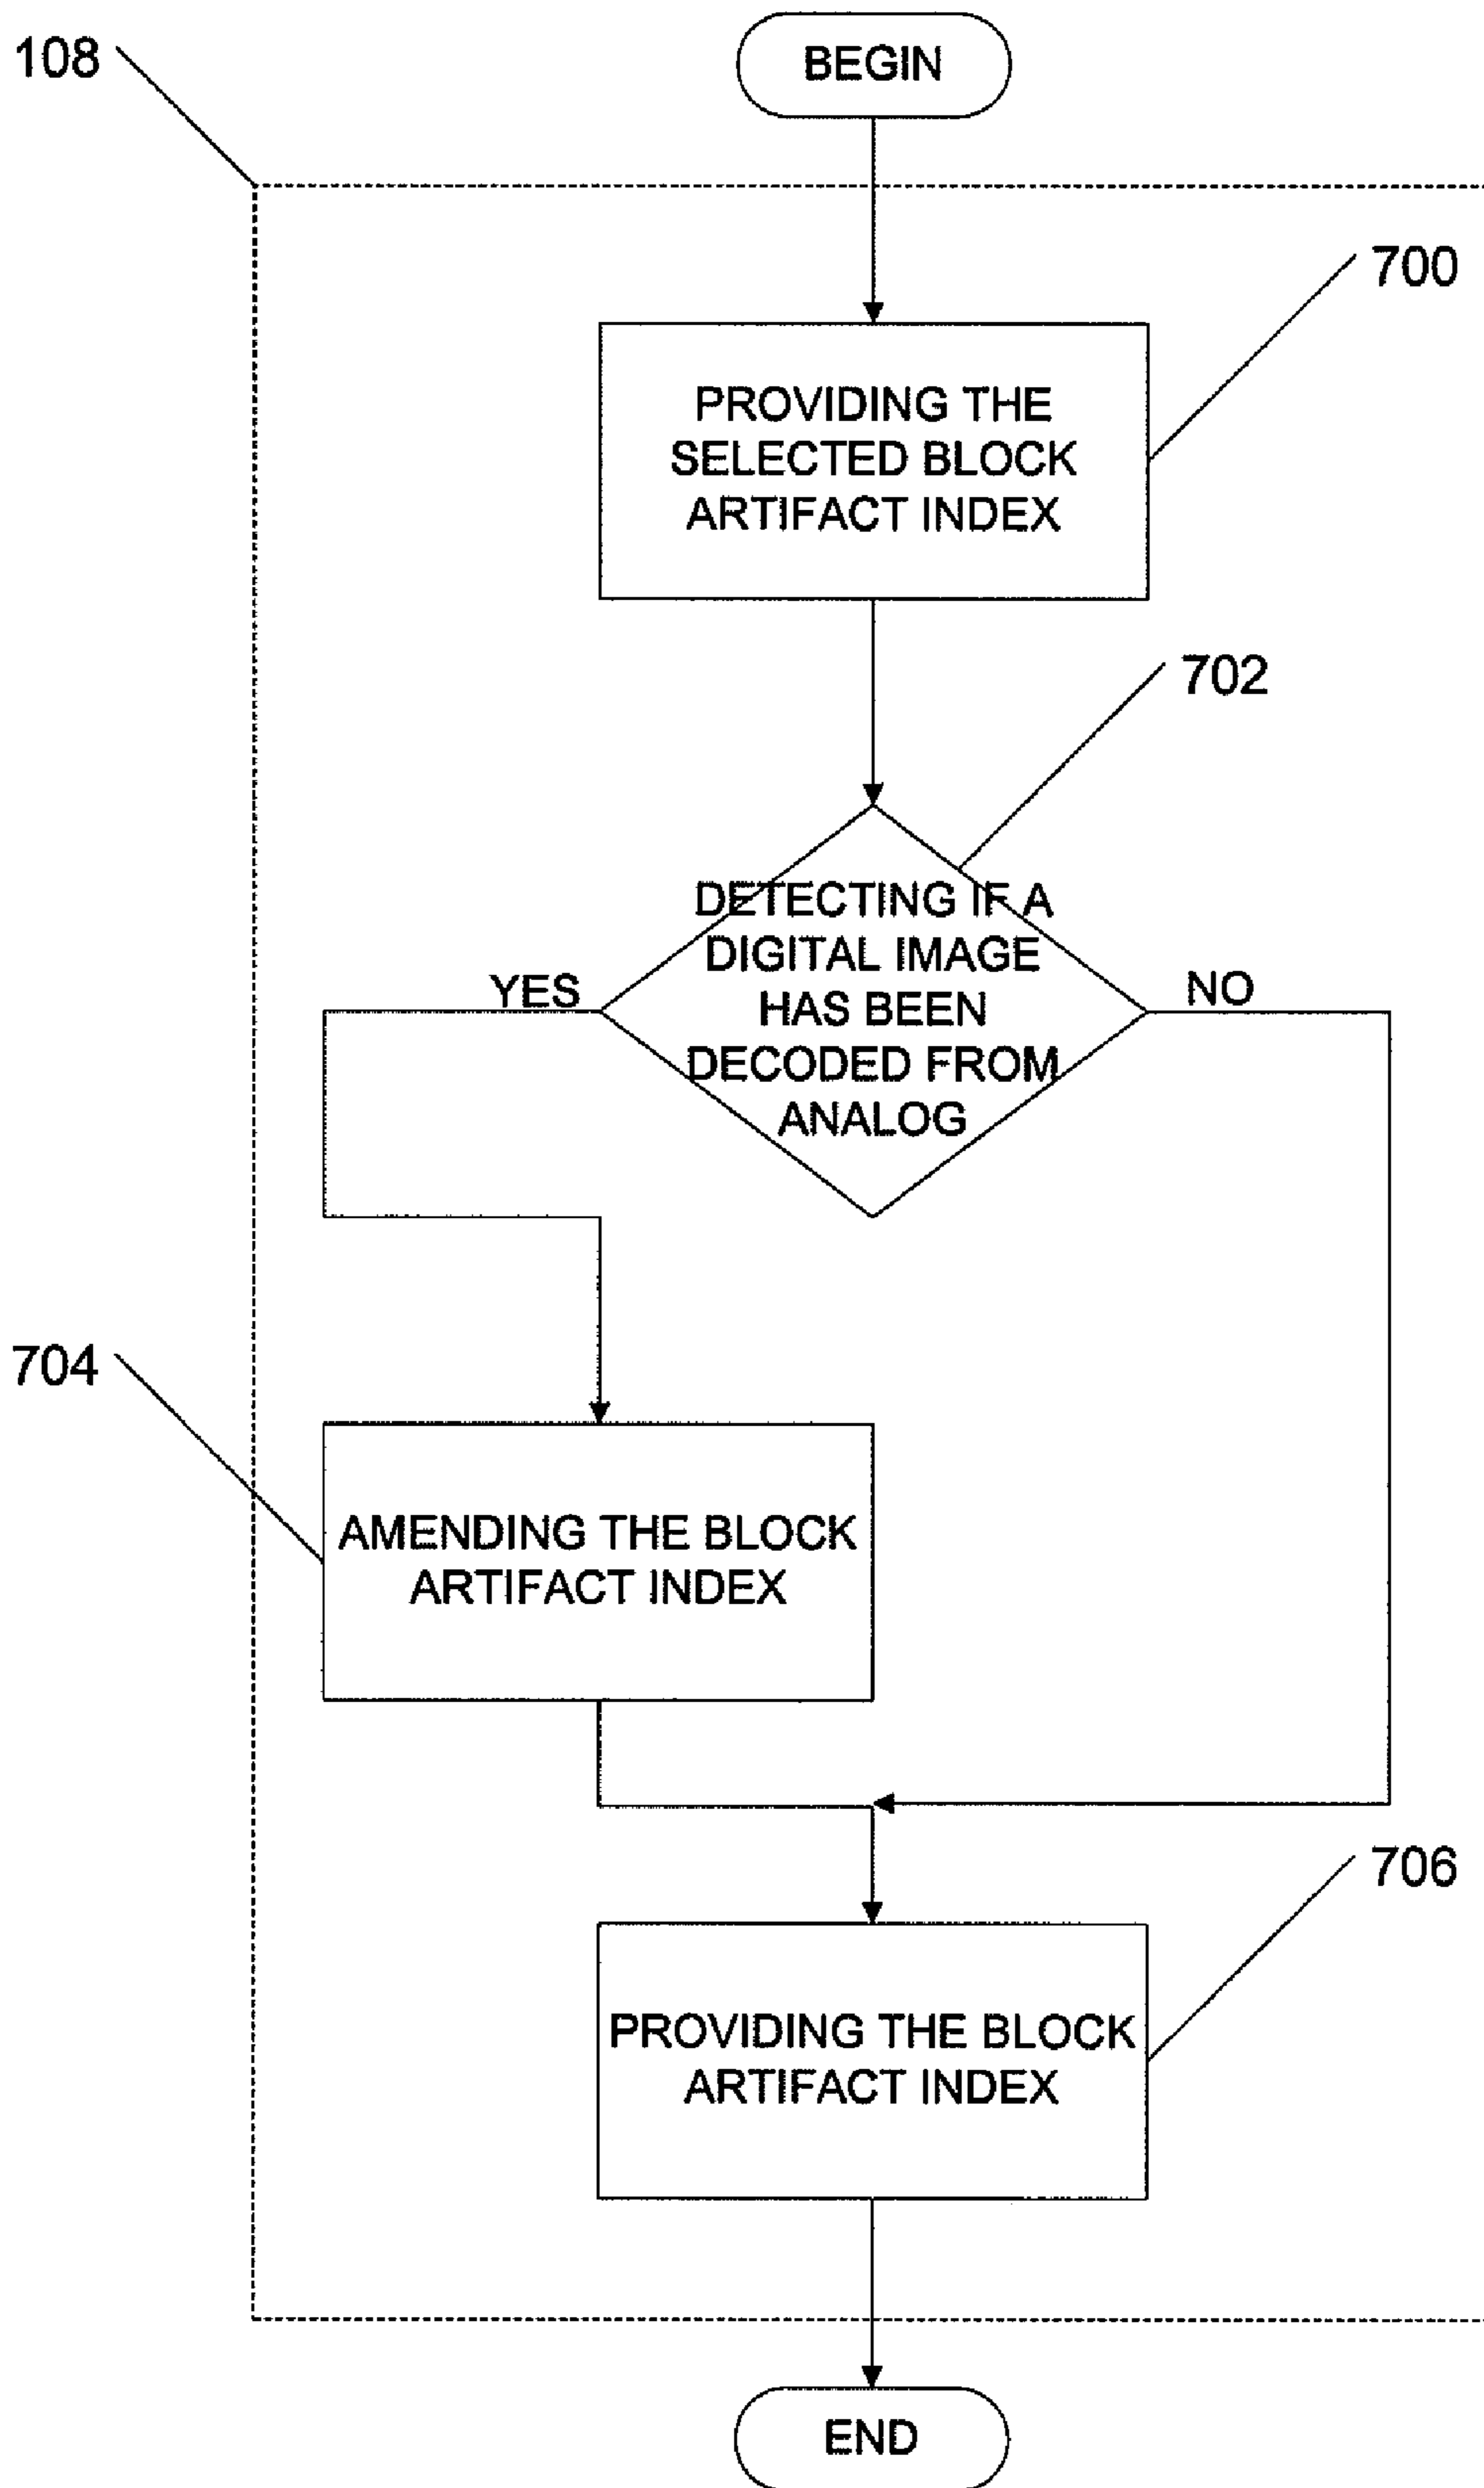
108

BEGIN

700

PROVIDING THE SELECTED BLOCK ARTIFACT INDEX

702

DETECTING IF A DIGITAL IMAGE HAS BEEN DECODED FROM ANALOG

YES

NO

704

AMENDING THE BLOCK ARTIFACT INDEX

706

PROVIDING THE BLOCK ARTIFACT INDEX

END